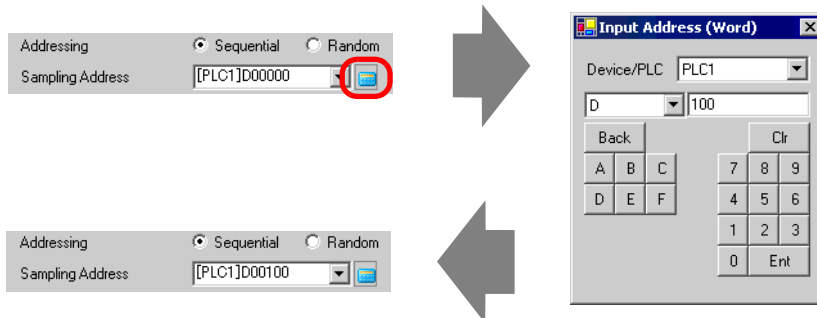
Addressing Sequential Random
Sampling Address [PLC1]D00000

Input Address (Word)
Device/PLC PLC1
D 100
Back Clr
A B C 7 8 9
D E F 4 5 6
1 2 3
0 Ent

Addressing Sequential Random
Sampling Address [PLC1]D00100